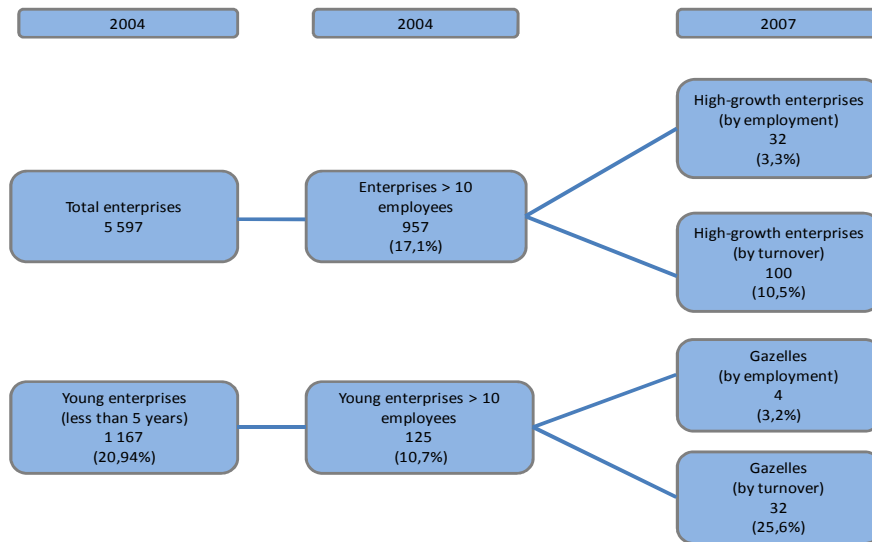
2004

2004

2007

High-growth enterprises (by employment) 32 (3,3%)

Total enterprises 5 597

Enterprises > 10 employees 957 (17,1%)

High-growth enterprises (by turnover) 100 (10,5%)

Gazelles (by employment) 4 (3,2%)

Young enterprises (less than 5 years) 1 167 (20,94%)

Young enterprises > 10 employees 125 (10,7%)

Gazelles (by turnover) 32 (25,6%)